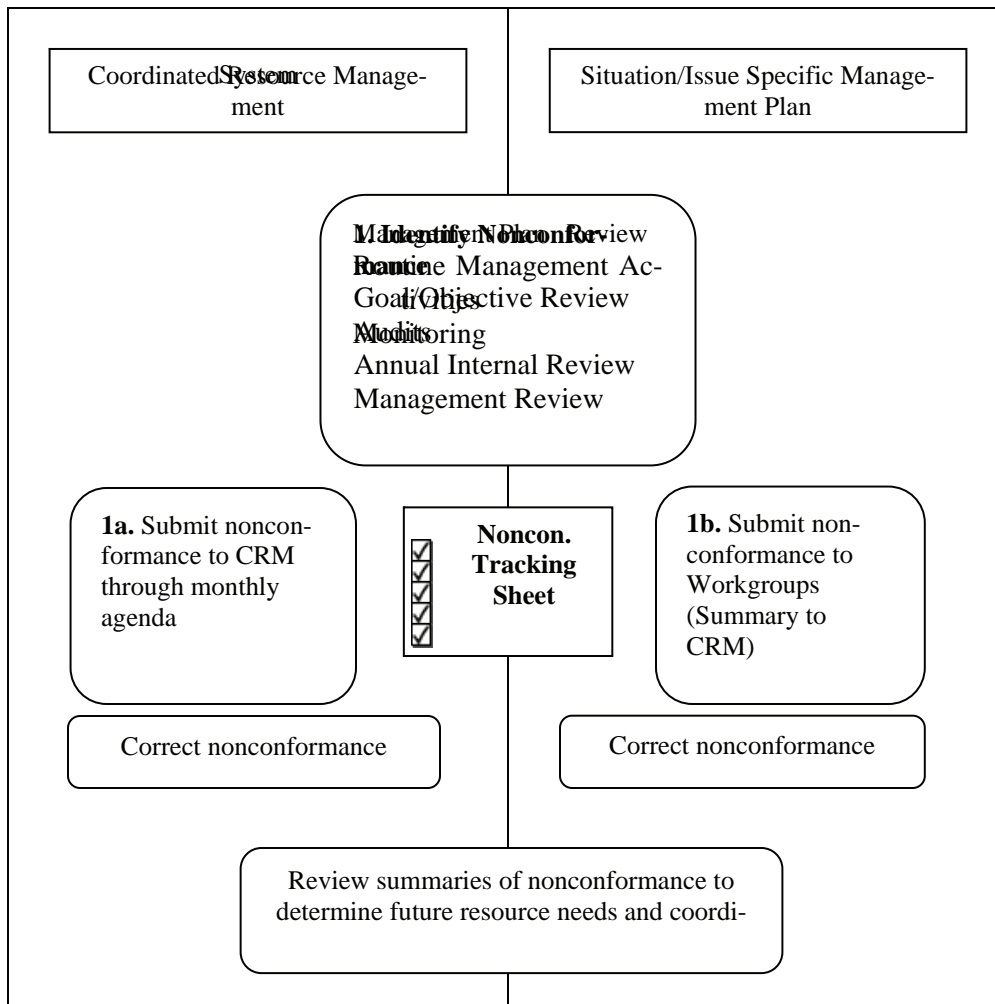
Coordinated Resource Management System

Situation/Issue Specific Management Plan

1. Identify Nonconformance
Management Plan Review
Routine Management Activities
Goal/Objective Review
Audits
Monitoring
Annual Internal Review
Management Review

1a. Submit nonconformance to CRM through monthly agenda

Noncon. Tracking Sheet

1b. Submit nonconformance to Workgroups (Summary to CRM)

Correct nonconformance

Correct nonconformance

Review summaries of nonconformance to determine future resource needs and coordi-